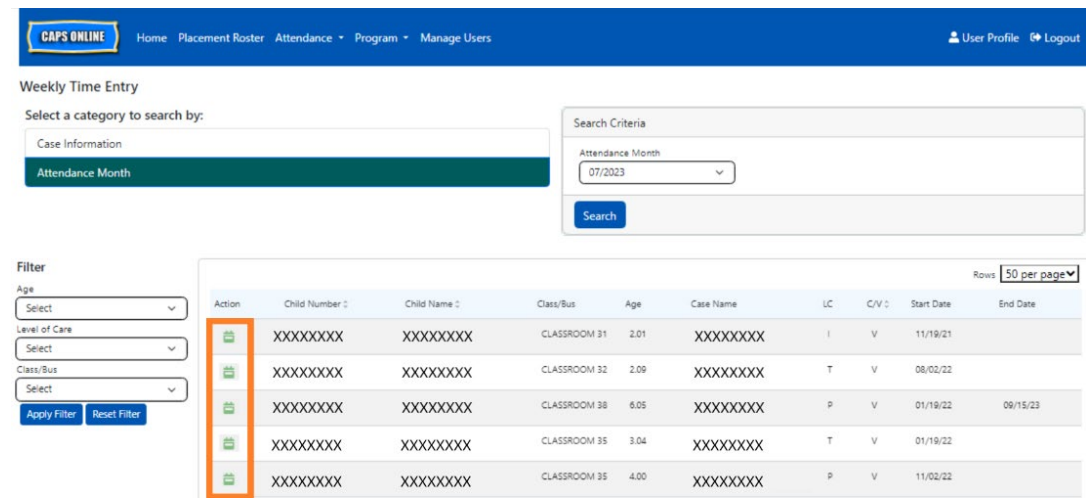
CAPS ONLINE Home Placement Roster Attendance ▾ Program ▾ Manage Users User Profile Logout

Weekly Time Entry

Select a category to search by:

Case Information

Attendance Month

Search Criteria

Attendance Month

07/2023

Search

Filter

Age

Select

Level of Care

Select

Class/Bus

Select

Apply Filter Reset Filter

Rows 50 per page

| Action | Child Number | Child Name | Class/Bus | Age | Case Name | LC | C/V | Start Date | End Date |
|---|---|---|---|---|---|---|---|---|---|
| | XXXXXXXX | XXXXXXXX | CLASSROOM 31 | 2.01 | XXXXXXXX | I | V | 11/19/21 | |
| | XXXXXXXX | XXXXXXXX | CLASSROOM 32 | 2.09 | XXXXXXXX | T | V | 08/02/22 | |
| | XXXXXXXX | XXXXXXXX | CLASSROOM 38 | 6.05 | XXXXXXXX | P | V | 01/19/22 | 09/15/23 |
| | XXXXXXXX | XXXXXXXX | CLASSROOM 35 | 3.04 | XXXXXXXX | T | V | 01/19/22 | |
| | XXXXXXXX | XXXXXXXX | CLASSROOM 35 | 4.00 | XXXXXXXX | P | V | 11/02/22 | |